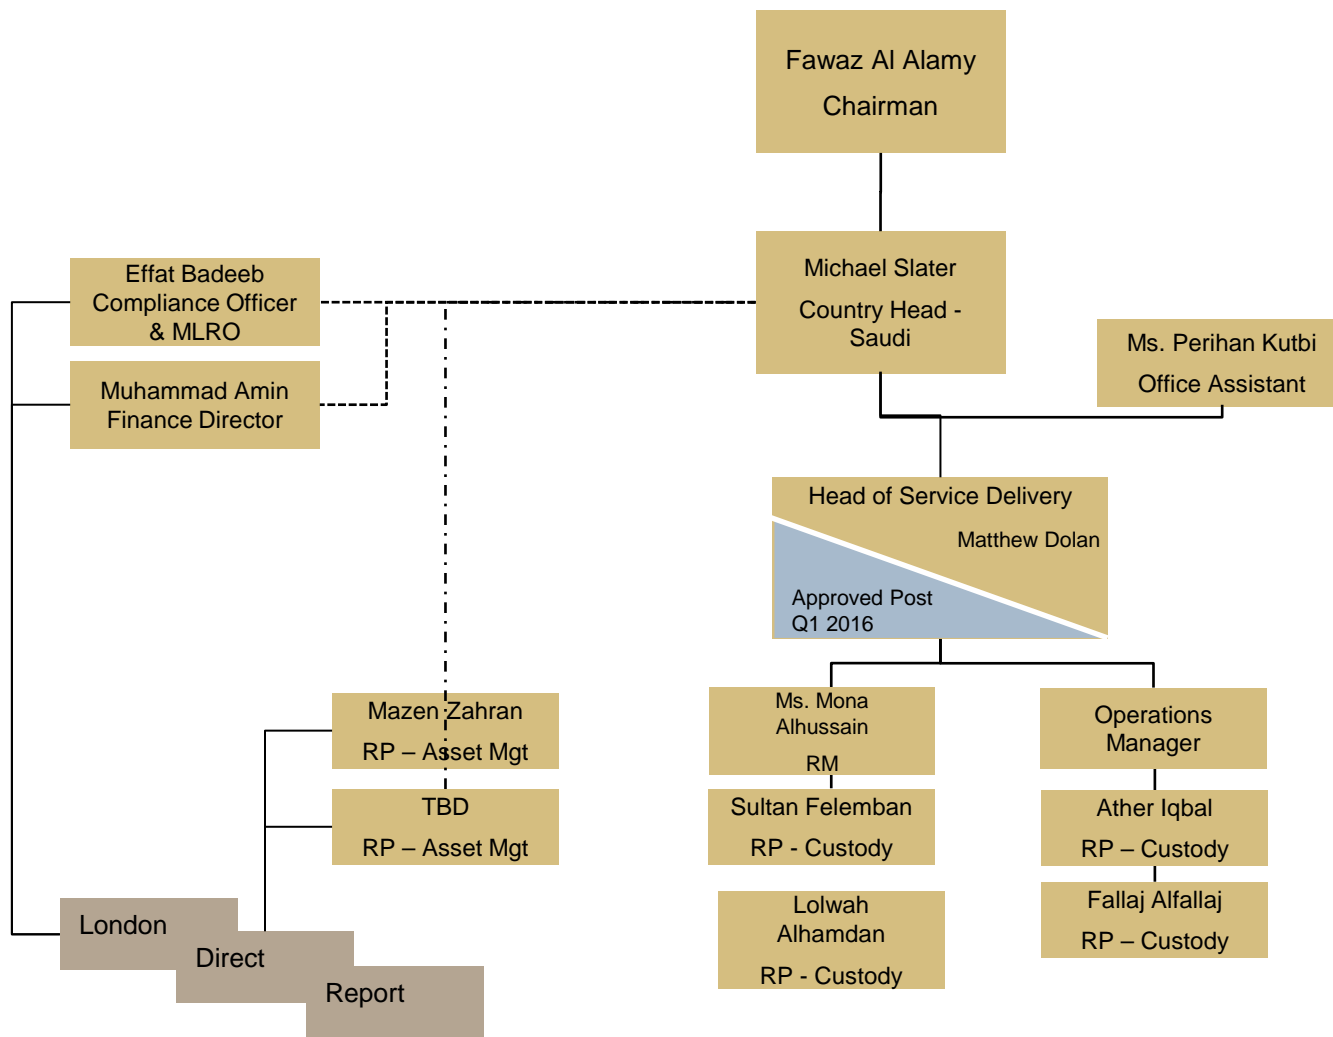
Fawaz Al Alamy
Chairman

Michael Slater
Country Head - Saudi

Effat Badeeb
Compliance Officer & MLRO

Muhammad Amin
Finance Director

Ms. Perihan Kutbi
Office Assistant

Head of Service Delivery
Matthew Dolan
Approved Post
Q1 2016

Mazen Zahran
RP – Asset Mgt

TBD
RP – Asset Mgt

Ms. Mona Alhussain
RM

Sultan Felemban
RP - Custody

Lolwah Alhamdan
RP - Custody

Operations Manager

Ather Iqbal
RP – Custody

Fallaj Alfallaj
RP – Custody

London
Direct
Report